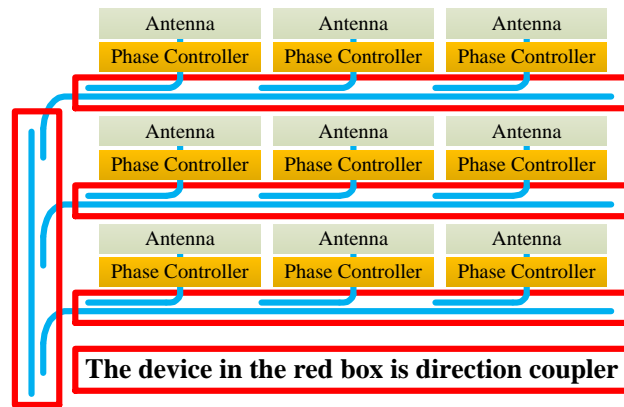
Antenna
Phase Controller
Antenna
Phase Controller
Antenna
Phase Controller

Antenna
Phase Controller
Antenna
Phase Controller
Antenna
Phase Controller

Antenna
Phase Controller
Antenna
Phase Controller
Antenna
Phase Controller

The device in the red box is direction coupler